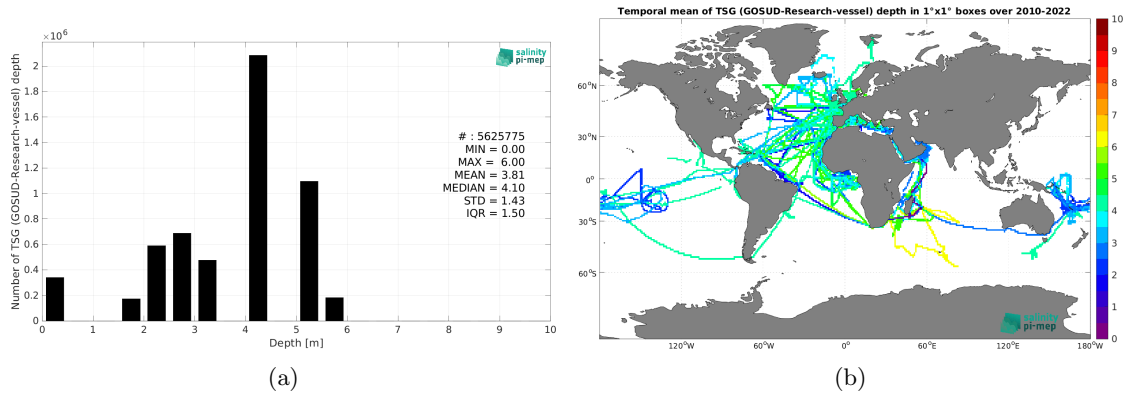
$\times 10^6$

salinity pi-mep

Number of TSG (GOSUD-Research-vessel) depth

2
1.8
1.6
1.4
1.2
1
0.8
0.6
0.4
0.2
0

# : 5625775
MIN = 0.00
MAX = 6.00
MEAN = 3.81
MEDIAN = 4.10
STD = 1.43
IQR = 1.50

0 1 2 3 4 5 6 7 8 9 10
Depth [m]

(a)

Temporal mean of TSG (GOSUD-Research-vessel) depth in 1°x1° boxes over 2010-2022

60°N
30°N
0°
30°S
60°S

120°W 60°W 0° 60°E 120°E 180°W

10
9
8
7
6
5
4
3
2
1
0

salinity pi-mep

(b)